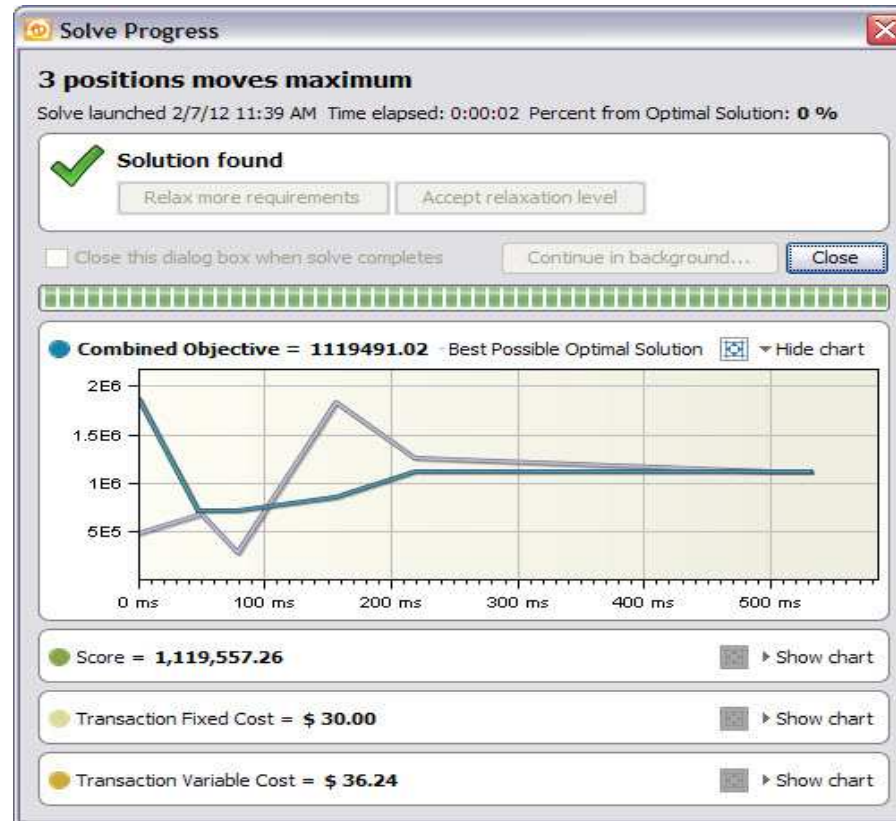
Solve Progress

3 positions moves maximum

Solve launched 2/7/12 11:39 AM Time elapsed: 0:00:02 Percent from Optimal Solution: 0 %

Solution found

Relax more requirements

Accept relaxation level

Close this dialog box when solve completes

Continue in background...

Close

Combined Objective = 1119491.02 Best Possible Optimal Solution

Hide chart

2E6

1.5E6

1E6

5E5

0 ms

100 ms

200 ms

300 ms

400 ms

500 ms

Score = 1,119,557.26

Show chart

Transaction Fixed Cost = $ 30.00

Show chart

Transaction Variable Cost = $ 36.24

Show chart